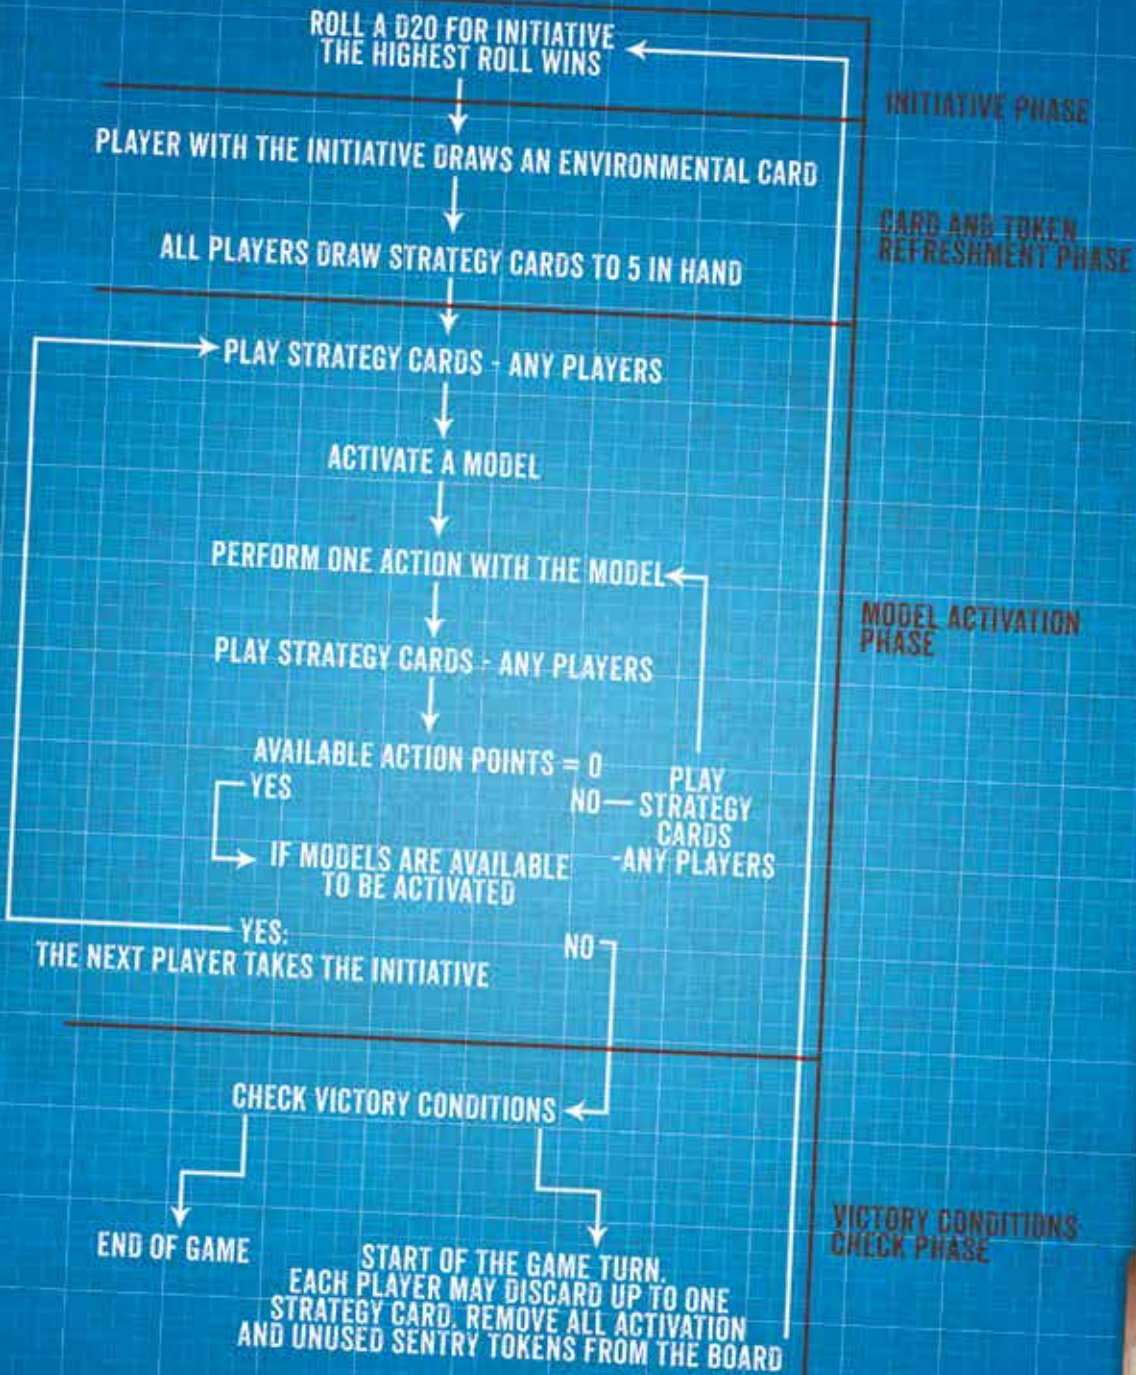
ROLL A D20 FOR INITIATIVE
THE HIGHEST ROLL WINS

INITIATIVE PHASE

PLAYER WITH THE INITIATIVE DRAWS AN ENVIRONMENTAL CARD

ALL PLAYERS DRAW STRATEGY CARDS TO 5 IN HAND

CARD AND TOKEN REFRESHMENT PHASE

PLAY STRATEGY CARDS - ANY PLAYERS

ACTIVATE A MODEL

PERFORM ONE ACTION WITH THE MODEL

PLAY STRATEGY CARDS - ANY PLAYERS

MODEL ACTIVATION PHASE

AVAILABLE ACTION POINTS = 0

YES

NO — PLAY STRATEGY CARDS -ANY PLAYERS

IF MODELS ARE AVAILABLE TO BE ACTIVATED

YES:
THE NEXT PLAYER TAKES THE INITIATIVE

NO

CHECK VICTORY CONDITIONS

END OF GAME

START OF THE GAME TURN.
EACH PLAYER MAY DISCARD UP TO ONE STRATEGY CARD. REMOVE ALL ACTIVATION AND UNUSED SENTRY TOKENS FROM THE BOARD

VICTORY CONDITIONS CHECK PHASE